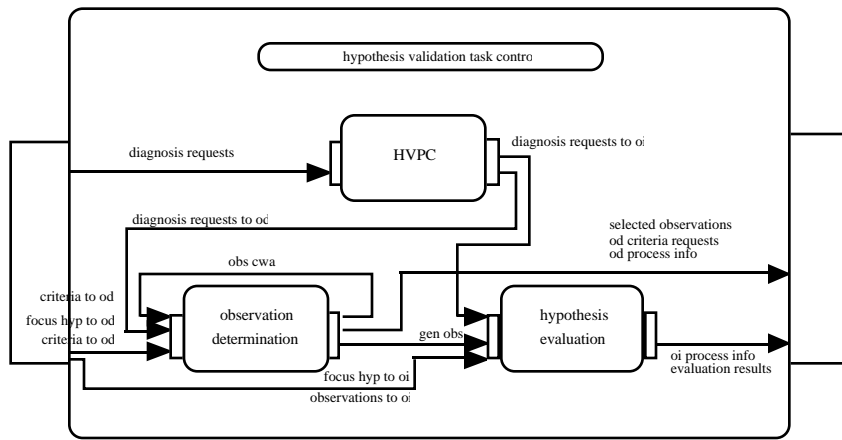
hypothesis validation task contro

diagnosis requests

HVPC

diagnosis requests to oi

diagnosis requests to od

selected observations
od criteria requests
od process info

obs cwa

criteria to od
focus hyp to od
criteria to od

observation determination

gen obs

hypothesis evaluation

oi process info
evaluation results

focus hyp to oi
observations to oi